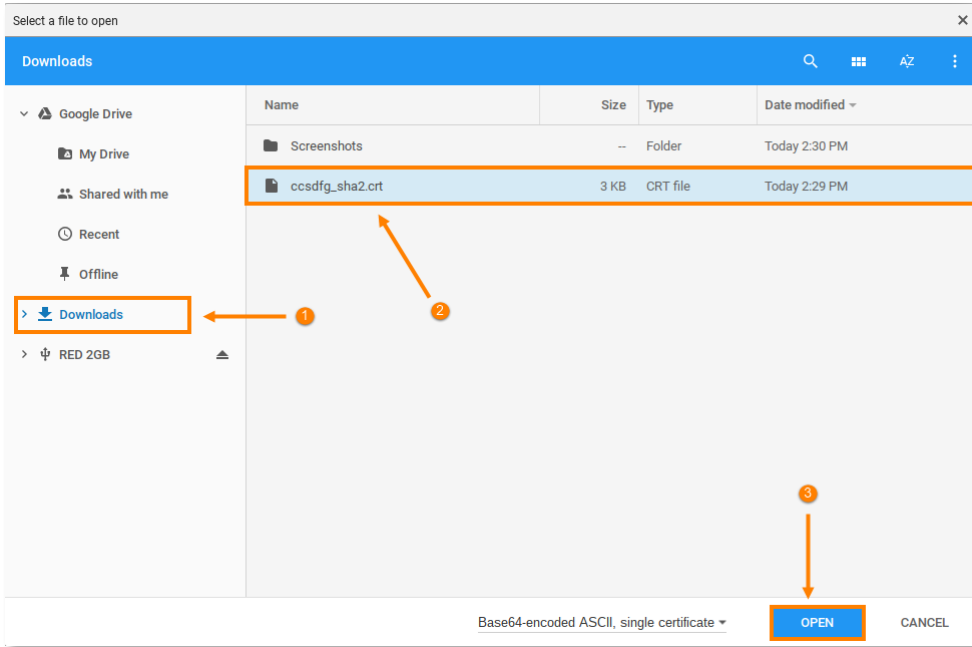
Select a file to open

Downloads

AZ

Google Drive

My Drive

Shared with me

Recent

Offline

Downloads

RED 2GB

| Name | Size | Type | Date modified |
|---|---|---|---|
| Screenshots | -- | Folder | Today 2:30 PM |
| ccsdfg_sha2.crt | 3 KB | CRT file | Today 2:29 PM |

1

2

3

Base64-encoded ASCII, single certificate

OPEN

CANCEL